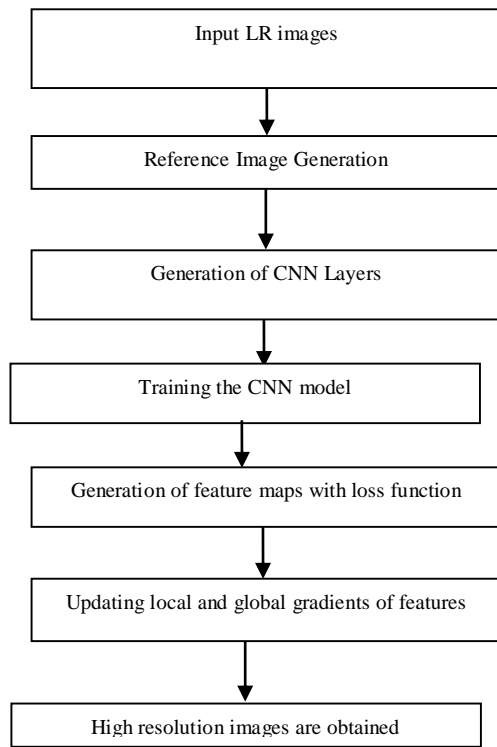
Input LR images

Reference Image Generation

Generation of CNN Layers

Training the CNN model

Generation of feature maps with loss function

Updating local and global gradients of features

High resolution images are obtained